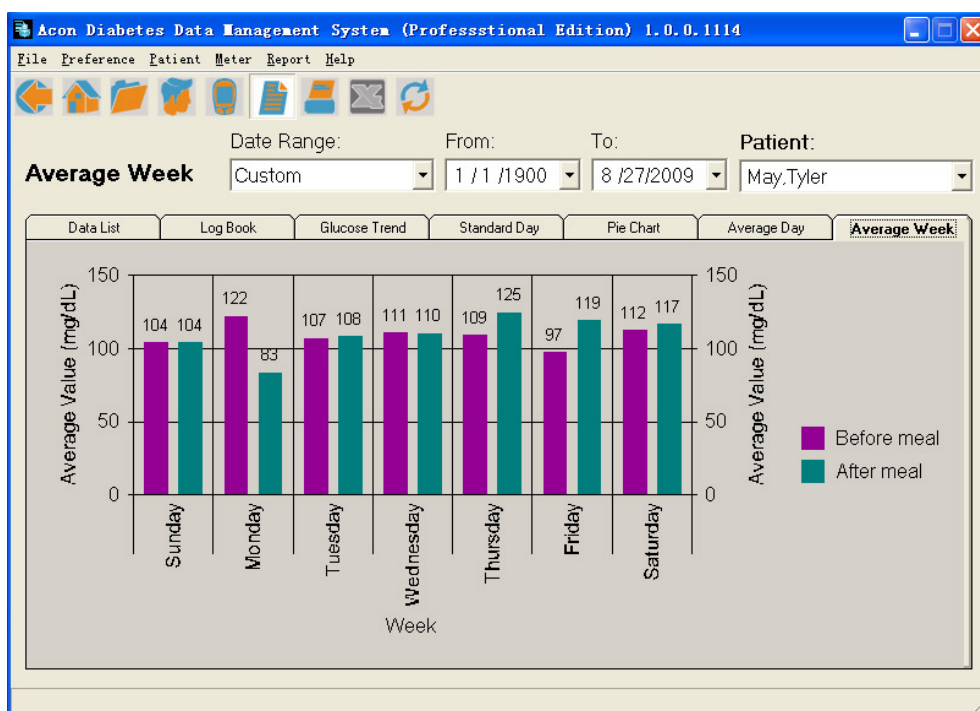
Acon Diabetes Data Management System (Professtional Edition) 1.0.0.1114

File Preference Patient Meter Report Help

Average Week

Date Range: Custom

From: 1 / 1 /1900

To: 8 /27/2009

Patient: May,Tyler

Data List | Log Book | Glucose Trend | Standard Day | Pie Chart | Average Day | Average Week

150
100
50
0

Average Value (mg/dL)

104 104
122 83
107 108
111 110
109 125
97 119
112 117

Sunday
Monday
Tuesday
Wednesday
Thursday
Friday
Saturday

Week

150
100
50
0

Average Value (mg/dL)

Before meal
After meal